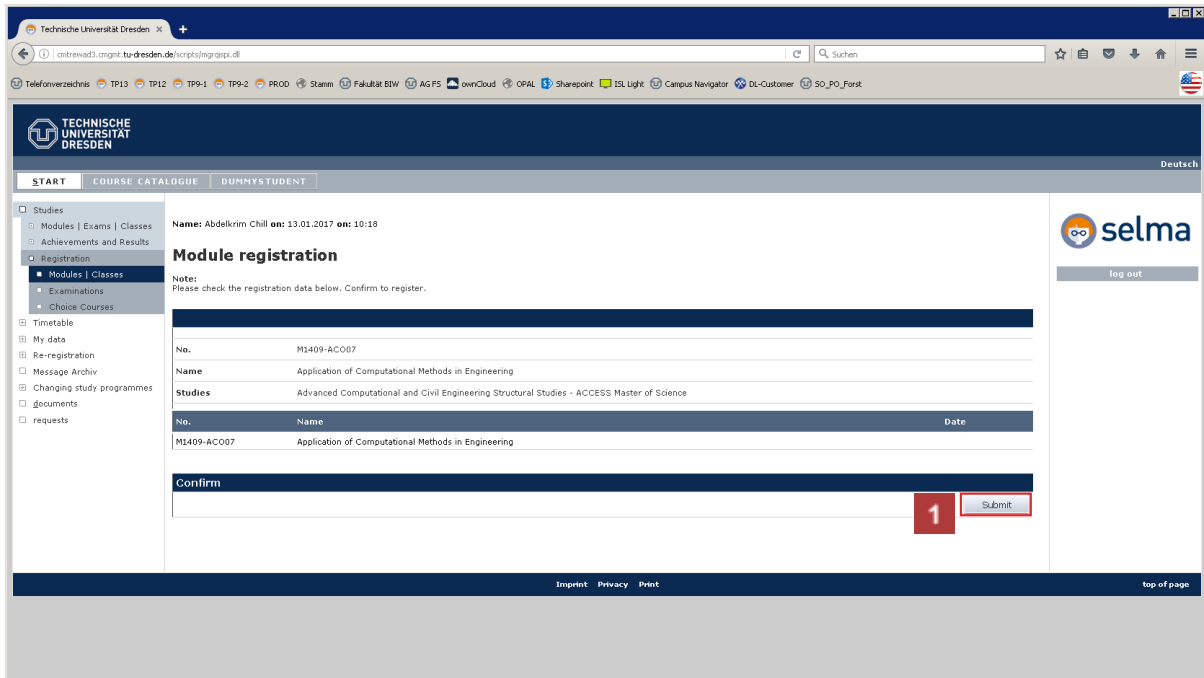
Technische Universität Dresden ×

cmtrewad3.cmgmt.tu-dresden.de/scripts/mgrqispi.dll

Suchen

Telefonverzeichnis TP13 TP12 TP9-1 TP9-2 PROD Stamm Fakultät BIW AG FS ownCloud OPAL Sharepoint ISL Light Campus Navigator DL-Customer SO_PO_Forst

TECHNISCHE UNIVERSITÄT DRESDEN

Deutsch

START COURSE CATALOGUE DUMMYSTUDENT

Studies
Modules | Exams | Classes
Achievements and Results
Registration
Modules | Classes
Examinations
Choice Courses
Timetable
My data
Re-registration
Message Archiv
Changing study programmes
documents
requests

Name: Abdelkrim Chill on: 13.01.2017 on: 10:18

Module registration

Note:
Please check the registration data below. Confirm to register.

| | |
|---|---|
| No. | M1409-ACO07 |
| Name | Application of Computational Methods in Engineering |
| Studies | Advanced Computational and Civil Engineering Structural Studies - ACCESS Master of Science |

| No. | Name | Date |
|---|---|---|
| M1409-ACO07 | Application of Computational Methods in Engineering | |

Confirm

1 Submit

selma

log out

Imprint Privacy Print

top of page